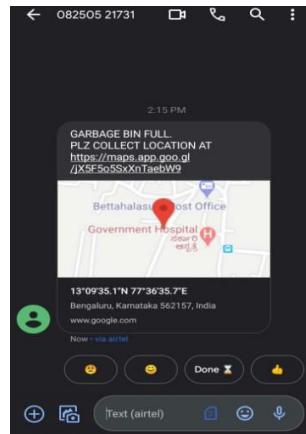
082505 21731

2:15 PM

GARBAGE BIN FULL.
PLZ COLLECT LOCATION AT
https://maps.app.goo.gl/jX5F5o5SxXnTaebW9

Bettahalasur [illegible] Post Office
Government Hospital
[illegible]

13°09'35.1"N 77°36'35.7"E
Bengaluru, Karnataka 562157, India
www.google.com

Now · via airtel

Done

Text (airtel)